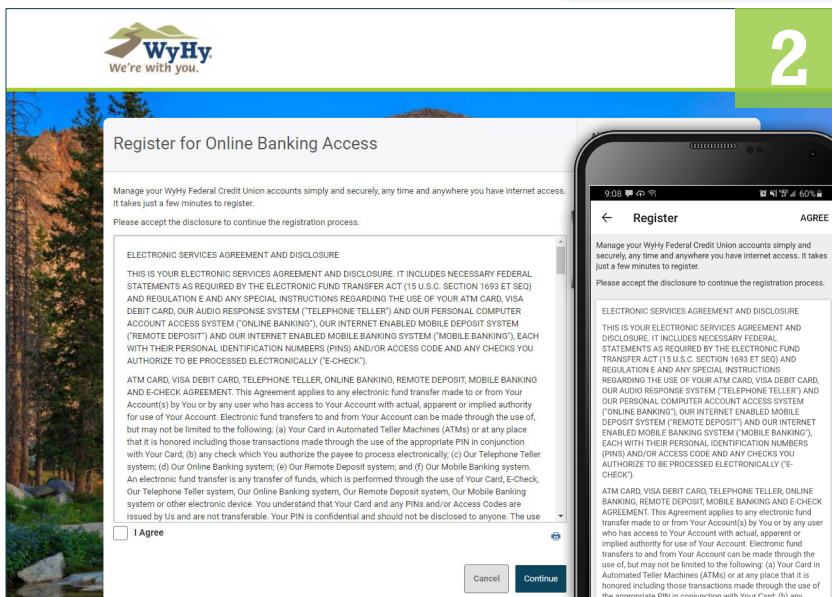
WyHy
We're with you.

2

Register for Online Banking Access

Manage your WyHy Federal Credit Union accounts simply and securely, any time and anywhere you have internet access. It takes just a few minutes to register.

Please accept the disclosure to continue the registration process.

ELECTRONIC SERVICES AGREEMENT AND DISCLOSURE

THIS IS YOUR ELECTRONIC SERVICES AGREEMENT AND DISCLOSURE. IT INCLUDES NECESSARY FEDERAL STATEMENTS AS REQUIRED BY THE ELECTRONIC FUND TRANSFER ACT (15 U.S.C. SECTION 1693 ET SEQ) AND REGULATION E AND ANY SPECIAL INSTRUCTIONS REGARDING THE USE OF YOUR ATM CARD, VISA DEBIT CARD, OUR AUDIO RESPONSE SYSTEM ("TELEPHONE TELLER") AND OUR PERSONAL COMPUTER ACCOUNT ACCESS SYSTEM ("ONLINE BANKING"), OUR INTERNET ENABLED MOBILE DEPOSIT SYSTEM ("REMOTE DEPOSIT") AND OUR INTERNET ENABLED MOBILE BANKING SYSTEM ("MOBILE BANKING"), EACH WITH THEIR PERSONAL IDENTIFICATION NUMBERS (PINS) AND/OR ACCESS CODE AND ANY CHECKS YOU AUTHORIZE TO BE PROCESSED ELECTRONICALLY ("E-CHECK").

ATM CARD, VISA DEBIT CARD, TELEPHONE TELLER, ONLINE BANKING, REMOTE DEPOSIT, MOBILE BANKING AND E-CHECK AGREEMENT. This Agreement applies to any electronic fund transfer made to or from Your Account(s) by You or by any user who has access to Your Account with actual, apparent or implied authority for use of Your Account. Electronic fund transfers to and from Your Account can be made through the use of, but may not be limited to the following: (a) Your Card in Automated Teller Machines (ATMs) or at any place that it is honored including those transactions made through the use of the appropriate PIN in conjunction with Your Card; (b) any check which You authorize the payee to process electronically; (c) Our Telephone Teller system; (d) Our Online Banking system; (e) Our Remote Deposit system; and (f) Our Mobile Banking system. An electronic fund transfer is any transfer of funds, which is performed through the use of Your Card, E-Check, Our Telephone Teller system, Our Online Banking system, Our Remote Deposit system, Our Mobile Banking system or other electronic device. You understand that Your Card and any PINs and/or Access Codes are issued by Us and are not transferable. Your PIN is confidential and should not be disclosed to anyone. The use

I Agree

Cancel
Continue

9:08
60%
Register
AGREE

Manage your WyHy Federal Credit Union accounts simply and securely, any time and anywhere you have internet access. It takes just a few minutes to register.

Please accept the disclosure to continue the registration process.

ELECTRONIC SERVICES AGREEMENT AND DISCLOSURE

THIS IS YOUR ELECTRONIC SERVICES AGREEMENT AND DISCLOSURE. IT INCLUDES NECESSARY FEDERAL STATEMENTS AS REQUIRED BY THE ELECTRONIC FUND TRANSFER ACT (15 U.S.C. SECTION 1693 ET SEQ) AND REGULATION E AND ANY SPECIAL INSTRUCTIONS REGARDING THE USE OF YOUR ATM CARD, VISA DEBIT CARD, OUR AUDIO RESPONSE SYSTEM ("TELEPHONE TELLER") AND OUR PERSONAL COMPUTER ACCOUNT ACCESS SYSTEM ("ONLINE BANKING"), OUR INTERNET ENABLED MOBILE DEPOSIT SYSTEM ("REMOTE DEPOSIT") AND OUR INTERNET ENABLED MOBILE BANKING SYSTEM ("MOBILE BANKING"), EACH WITH THEIR PERSONAL IDENTIFICATION NUMBERS (PINS) AND/OR ACCESS CODE AND ANY CHECKS YOU AUTHORIZE TO BE PROCESSED ELECTRONICALLY ("E-CHECK").

ATM CARD, VISA DEBIT CARD, TELEPHONE TELLER, ONLINE BANKING, REMOTE DEPOSIT, MOBILE BANKING AND E-CHECK AGREEMENT. This Agreement applies to any electronic fund transfer made to or from Your Account(s) by You or by any user who has access to Your Account with actual, apparent or implied authority for use of Your Account. Electronic fund transfers to and from Your Account can be made through the use of, but may not be limited to the following: (a) Your Card in Automated Teller Machines (ATMs) or at any place that it is honored including those transactions made through the use of the appropriate PIN in conjunction with Your Card; (b) any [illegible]